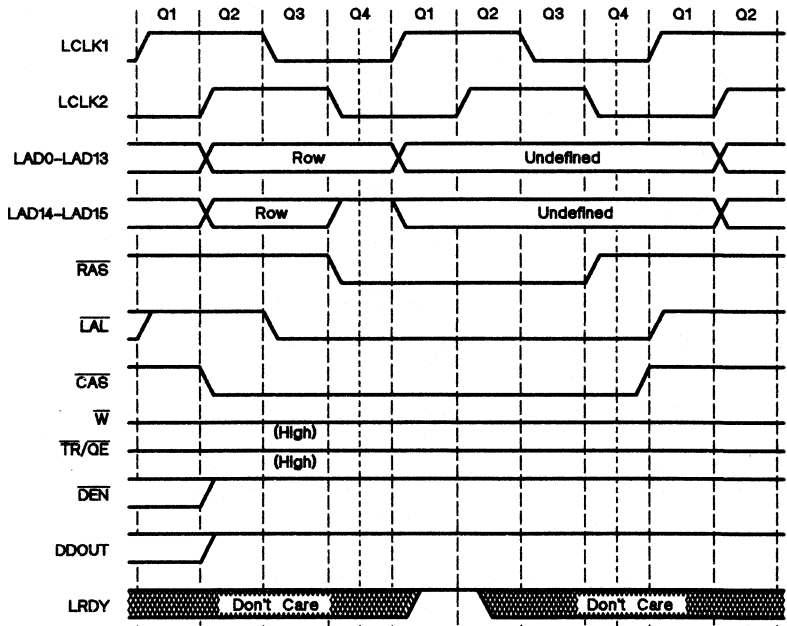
Q1 Q2 Q3 Q4 Q1 Q2 Q3 Q4 Q1 Q2

LCLK1

LCLK2

LAD0–LAD13 Row Undefined

LAD14–LAD15 Row Undefined

$\overline{RAS}$

$\overline{LAL}$

$\overline{CAS}$

$\overline{W}$ (High)

$\overline{TR}/\overline{QE}$ (High)

$\overline{DEN}$

DDOUT

LRDY Don't Care Don't Care